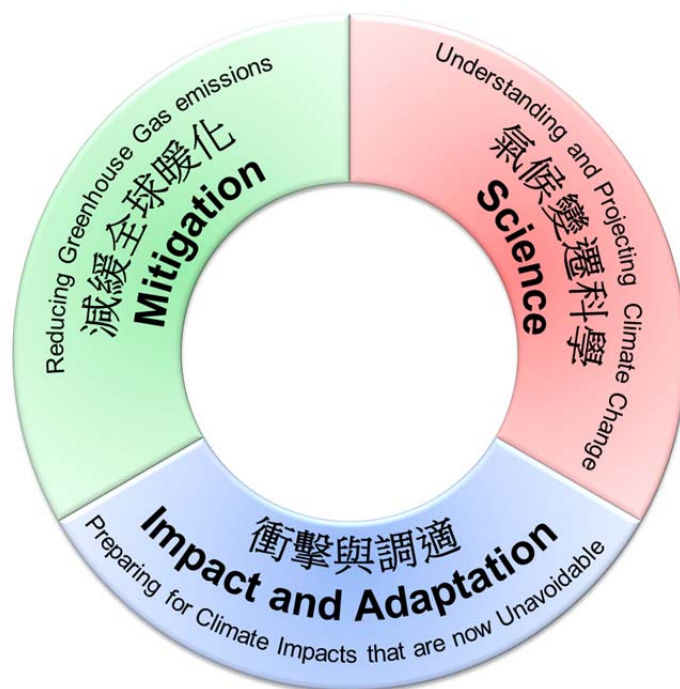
Reducing Greenhouse Gas emissions
減緩全球暖化
Mitigation

Understanding and Projecting Climate Change
氣候變遷科學
Science

衝擊與調適
Impact and Adaptation
Preparing for Climate Impacts that are now Unavoidable